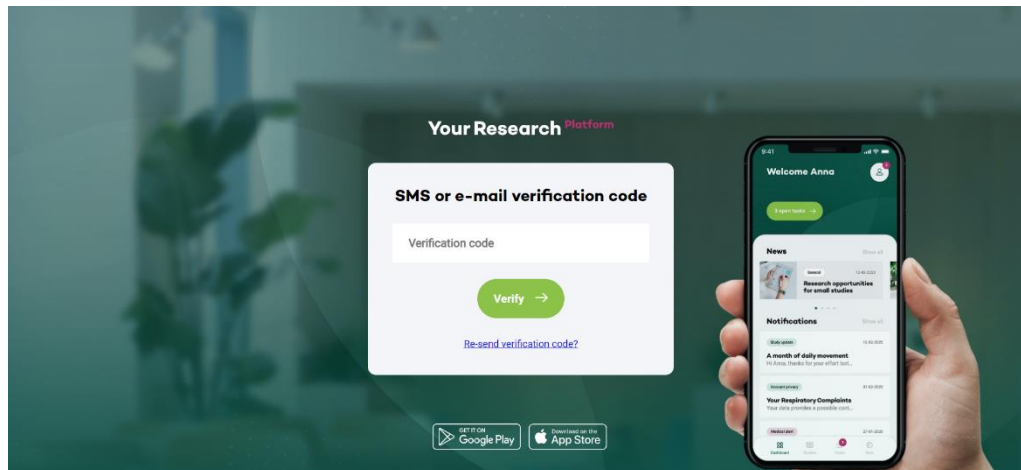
Your Research Platform

SMS or e-mail verification code

Verification code

Verify →

Re-send verification code?

GET IT ON Google Play

Download on the App Store

9:41

Welcome Anna

3 open tasks →

News

Show all

General

12-05-2023

Research opportunities for small studies

Notifications

Show all

Study update

13-02-2020

A month of daily movement

Hi Anna, thanks for your effort last...

Account privacy

31-02-2020

Your Respiratory Complaints

Your data provides a possible corr...

Medical alert

27-01-2020

Dashboard